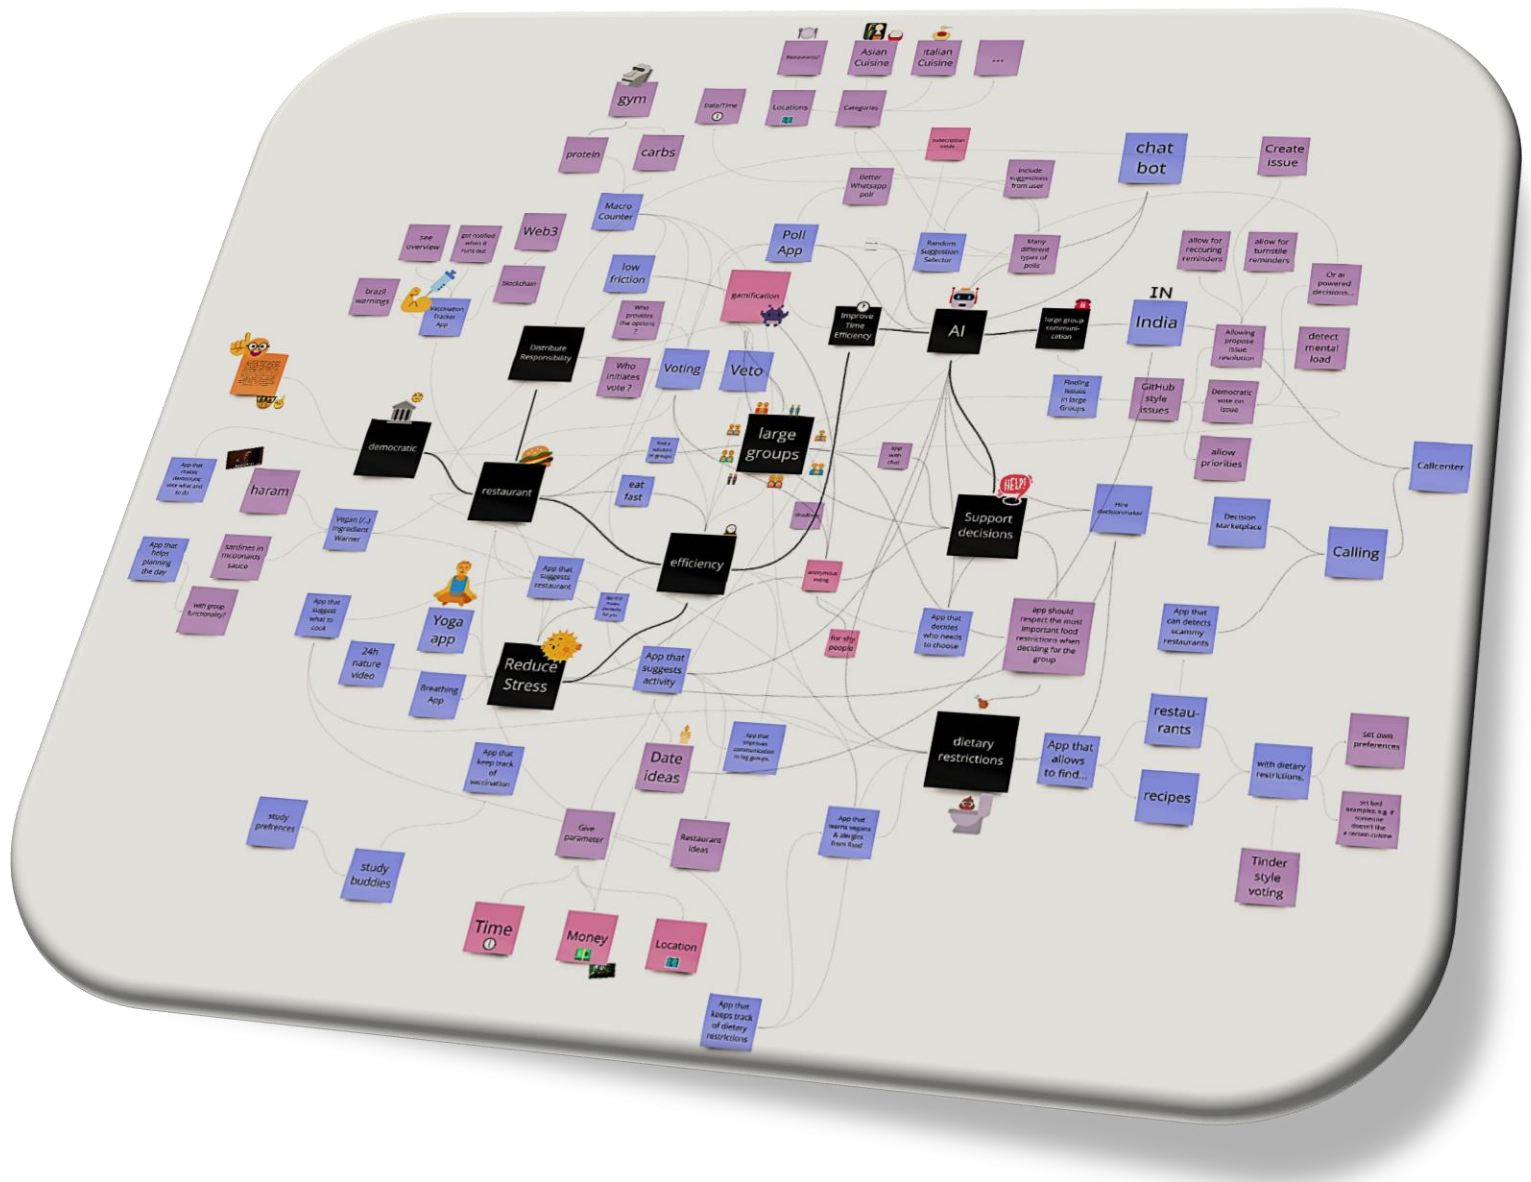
Restaurants?

Asian Cuisine

Italian Cuisine

...

gym

Date/Time

Locations

Categories

protein

carbs

Subscription model

chat bot

Create issue

Better Whatsapp poll

Include suggestions from user

Macro Counter

see overview

get notified when it runs out

Web3

Poll App

Random Suggestion Selector

Many different types of polls

allow for recurring reminders

allow for turnstile reminders

Or AI powered decisions...

low friction

blockchain

brazil warnings

Vaccination Tracker App

gamification

IN

Who provides the options ?

Improve Time Efficiency

AI

large group communication

India

Distribute Responsibility

Allowing propose issue resolution

detect mental load

Who initiates vote ?

Voting

Veto

Finding issues in large Groups

GitHub style issues

Democratic vote on issues

democratic

large groups

allow priorities

Callcenter

App that makes democratic vote what and to do

find a solution in groups

App with chat

haram

restaurant

eat fast

Hire decisionmaker

Decision Marketplace

Support decisions

Vegan (/..) Ingredient Warner

doodle

Calling

App that helps planning the day

sardines in mcdonalds sauce

efficiency

App that suggests restaurant

anonymous voting

with group functionality?

App that suggest what to cook

Yoga app

App that decides who needs to choose

app should respect the most important food restrictions when deciding for the group

App that can detects scammy restaurants

24h nature video

for shy people

Reduce Stress

App that suggests activity

Breathing App

restaurants

set own preferences

dietary restrictions

App that allows to find...

App that improves communication in big groups

App that keep track of vaccination

Date ideas

recipes

with dietary restrictions.

set bad examples, e.g. if someone doesn't like a certain cuisine

study prefrences

App that warns vegans & alergies from food

Give parameter

Restaurant ideas

study buddies

Tinder style voting

Time

Money

Location

App that keeps track of dietary restrictions